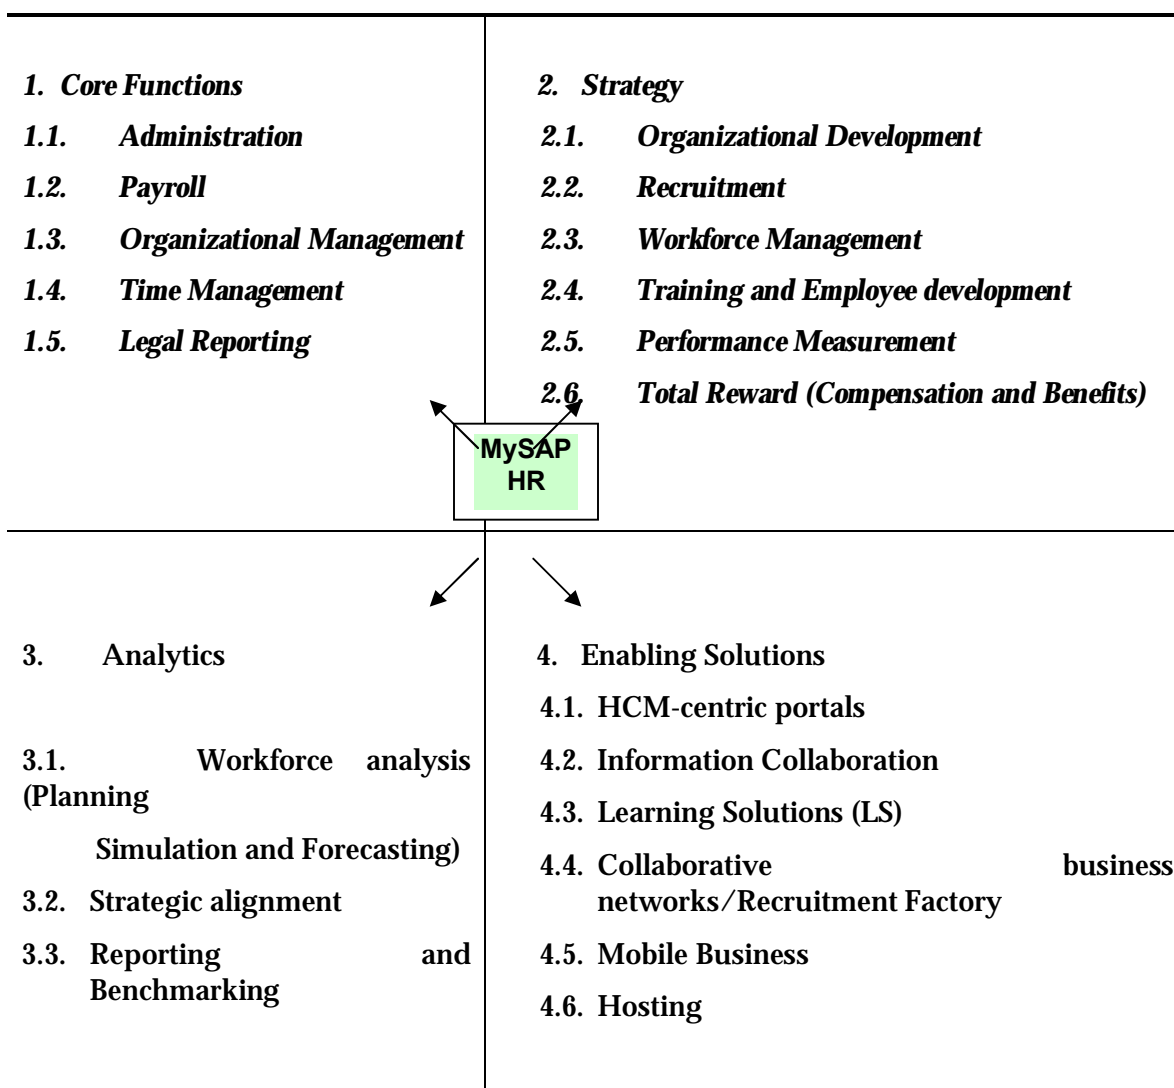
1. Core Functions

1.1. Administration

1.2. Payroll

1.3. Organizational Management

1.4. Time Management

1.5. Legal Reporting

2. Strategy

2.1. Organizational Development

2.2. Recruitment

2.3. Workforce Management

2.4. Training and Employee development

2.5. Performance Measurement

2.6. Total Reward (Compensation and Benefits)

MySAP HR

3. Analytics

3.1. Workforce analysis (Planning

Simulation and Forecasting)

3.2. Strategic alignment

3.3. Reporting and Benchmarking

4. Enabling Solutions

4.1. HCM-centric portals

4.2. Information Collaboration

4.3. Learning Solutions (LS)

4.4. Collaborative business networks/Recruitment Factory

4.5. Mobile Business

4.6. Hosting